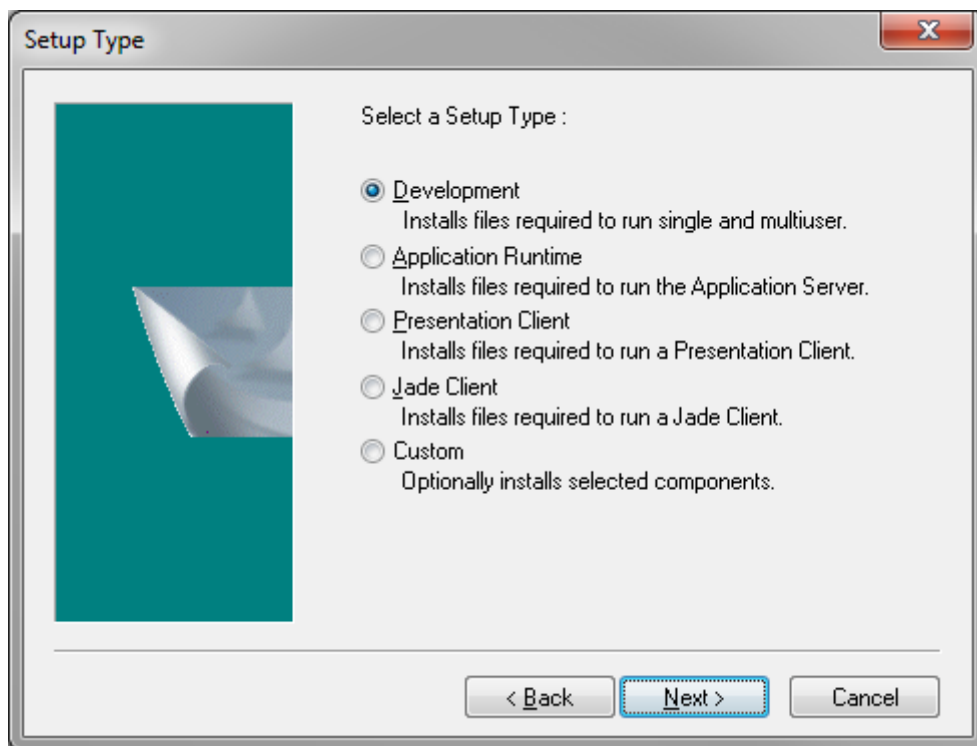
Setup Type

x

Select a Setup Type :

Development
Installs files required to run single and multiuser.

Application Runtime
Installs files required to run the Application Server.

Presentation Client
Installs files required to run a Presentation Client.

Jade Client
Installs files required to run a Jade Client.

Custom
Optionally installs selected components.

< Back

Next >

Cancel